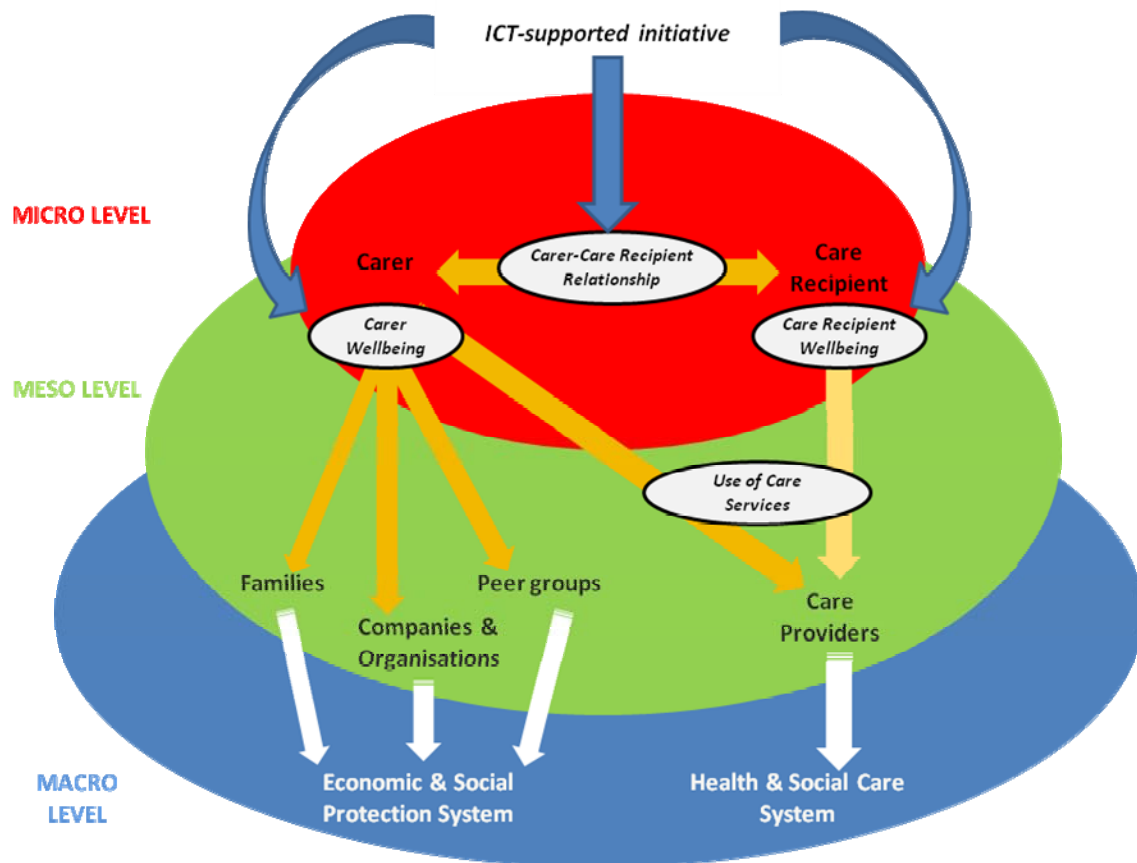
ICT-supported initiative

MICRO LEVEL

Carer

Carer-Care Recipient Relationship

Care Recipient

Carer Wellbeing

Care Recipient Wellbeing

MESO LEVEL

Use of Care Services

Families

Companies & Organisations

Peer groups

Care Providers

MACRO LEVEL

Economic & Social Protection System

Health & Social Care System